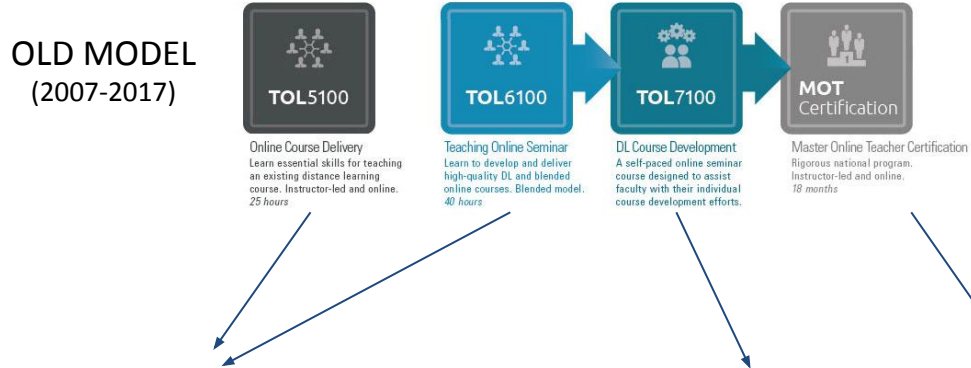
OLD MODEL
(2007-2017)

TOL5100

Online Course Delivery
Learn essential skills for teaching an existing distance learning course. Instructor-led and online.
25 hours

TOL6100

Teaching Online Seminar
Learn to develop and deliver high-quality DL and blended online courses. Blended model.
40 hours

TOL7100

DL Course Development
A self-paced online seminar course designed to assist faculty with their individual course development efforts.

MOT
Certification

Master Online Teacher Certification
Rigorous national program. Instructor-led and online.
18 months